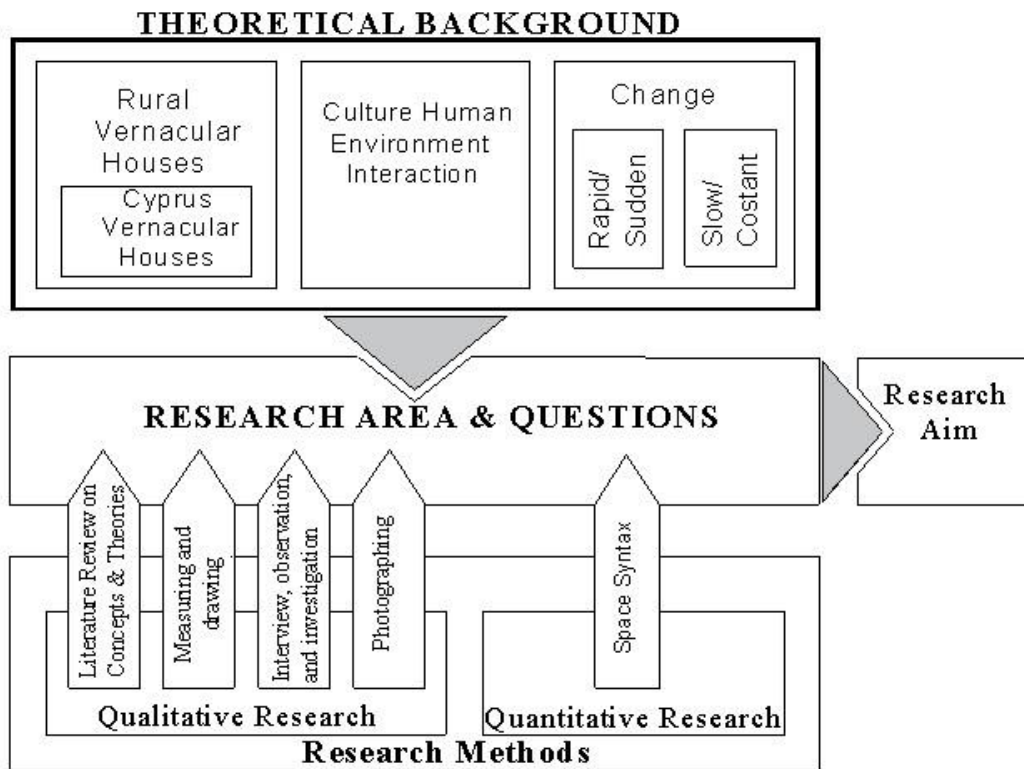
THEORETICAL BACKGROUND

Rural Vernacular Houses

Cyprus Vernacular Houses

Culture Human Environment Interaction

Change

Rapid/ Sudden

Slow/ Costant

RESEARCH AREA & QUESTIONS

Research Aim

Literature Review on Concepts & Theories

Measuring and drawing

Interview, observation, and investigation

Photographing

Space Syntax

Qualitative Research

Quantitative Research

Research Methods